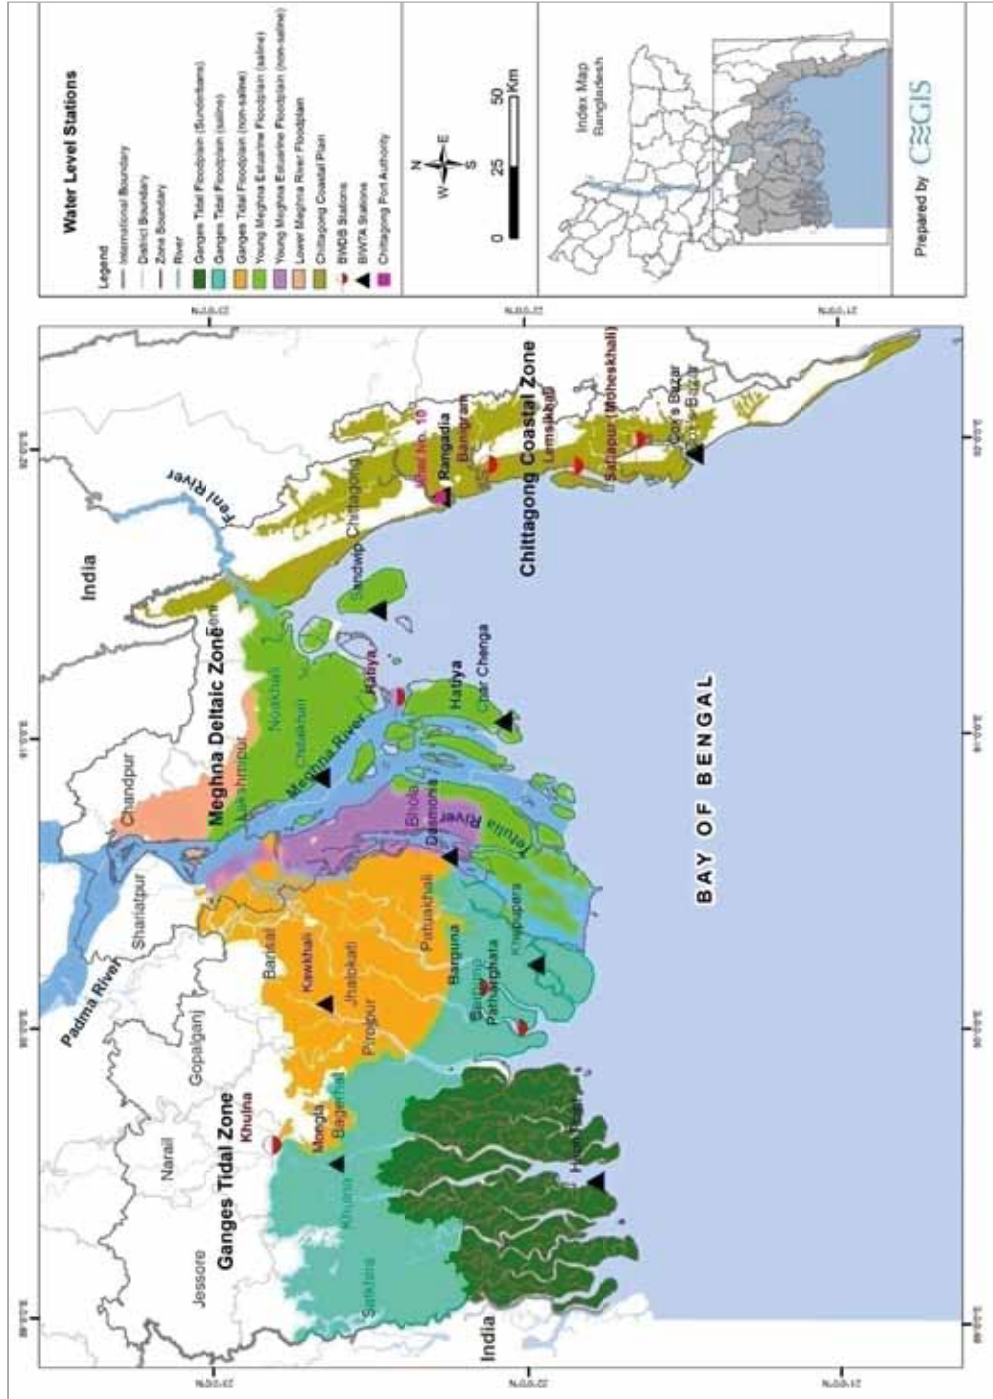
Water Level Stations

Legend
International Boundary
District Boundary
Zone Boundary
River
Ganges Tidal Floodplain (Sundarbans)
Ganges Tidal Floodplain (saline)
Ganges Tidal Floodplain (non-saline)
Young Meghna Estuarine Floodplain (saline)
Young Meghna Estuarine Floodplain (non-saline)
Lower Meghna River Floodplain
Chittagong Coastal Plain
BWDB Stations
BIWTA Stations
Chittagong Port Authority

N
W E
S

0 25 50 Km

Index Map
Bangladesh

Prepared by CEGIS

India
Jessore
Narail
Ganges Tidal Zone
Khulna
Satkhira
Khulna
Mongla
Bagerhat
Gopalganj
Padma River
Shariatpur
Barisal
Kawkhali
Jhalokati
Pirojpur
Patuakhali
Barguna
Patharghata
Khepupara
Hiron Point
Chandpur
Meghna Deltaic Zone
Lakshmipur
Noakhali
Meghna River
Bhola
Daulatkhan
Tetulia River
Hatiya
Char Chenga
Hatiya
Sandwip
Chittagong
Feni
Feni River
India
Rangadia
Jetty No. 10
Banigram
Chittagong Coastal Zone
Lemsikhali
Saflapur (Moheskhali)
Cox's Bazar
Cox's Bazar
BAY OF BENGAL